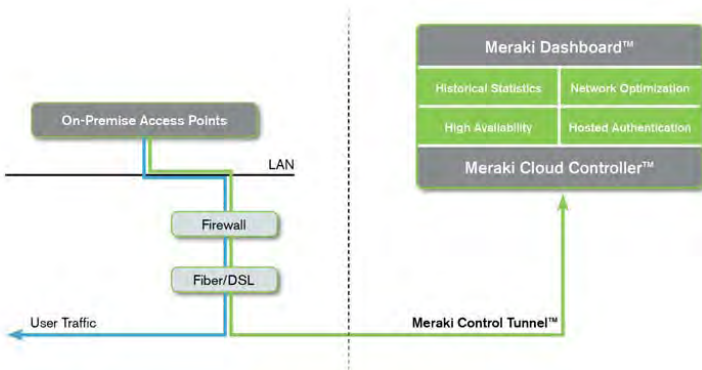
Meraki Dashboard™

Historical Statistics

Network Optimization

High Availability

Hosted Authentication

Meraki Cloud Controller™

On-Premise Access Points

LAN

Firewall

Fiber/DSL

User Traffic

Meraki Control Tunnel™